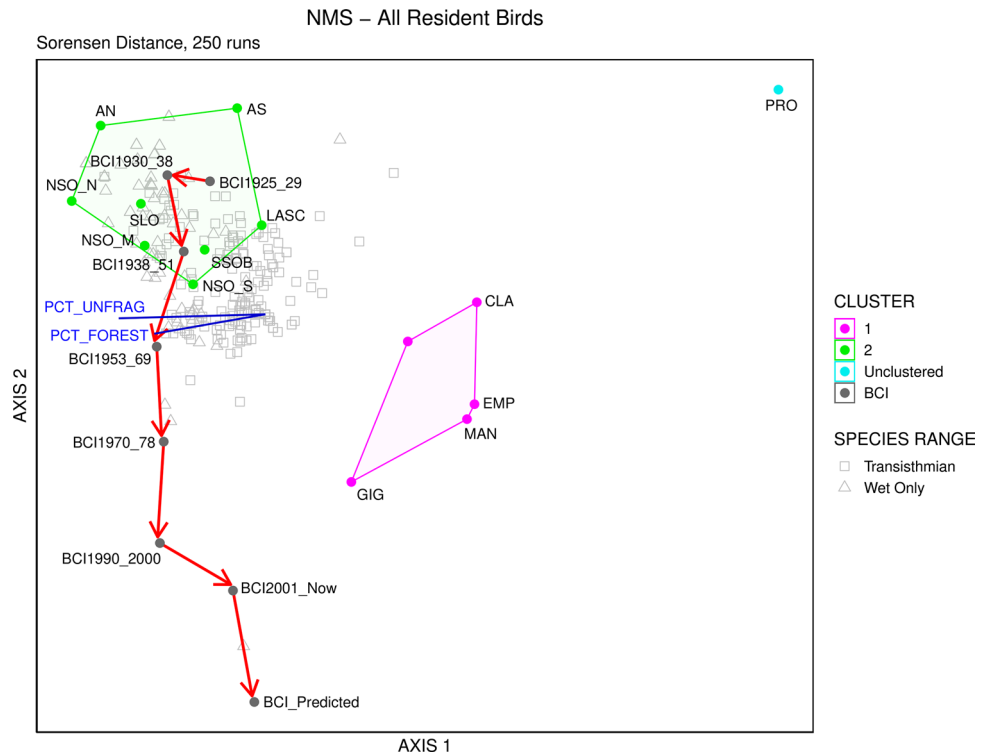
NMS – All Resident Birds

Sorensen Distance, 250 runs

AN
AS
PRO
BCI1930_38
BCI1925_29
NSO_N
SLO
LASC
NSO_M
BCI1938_51
SSOB
NSO_S
PCT_UNFRAG
PCT_FOREST
CLA
BCI1953_69
EMP
MAN
BCI1970_78
GIG
BCI1990_2000
BCI2001_Now
BCI_Predicted

AXIS 2
AXIS 1

CLUSTER
1
2
Unclustered
BCI

SPECIES RANGE
Transisthmian
Wet Only